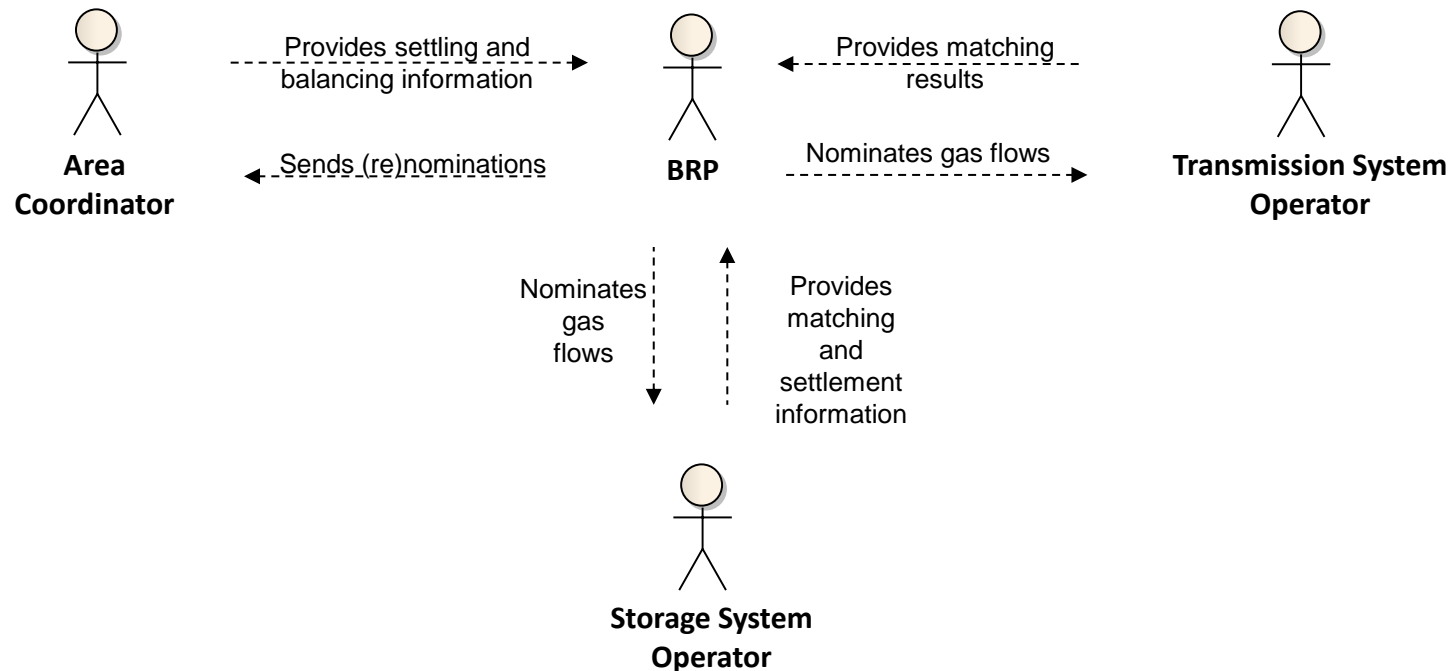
Provides settling and balancing information

Provides matching results

Area Coordinator

Sends (re)nominations

BRP

Nominates gas flows

Transmission System Operator

Nominates gas flows

Provides matching and settlement information

Storage System Operator